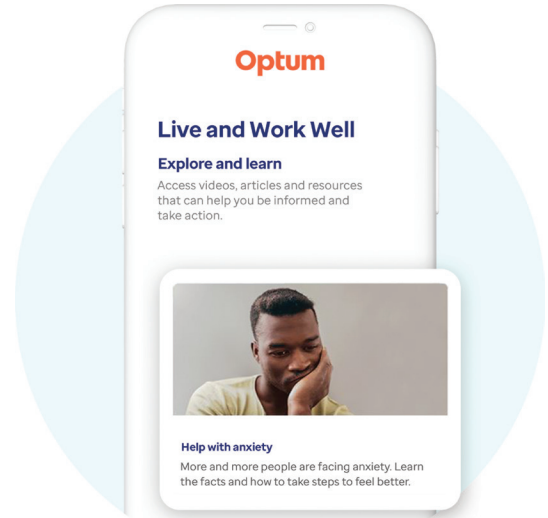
Optum

Live and Work Well

Explore and learn

Access videos, articles and resources that can help you be informed and take action.

Help with anxiety

More and more people are facing anxiety. Learn the facts and how to take steps to feel better.